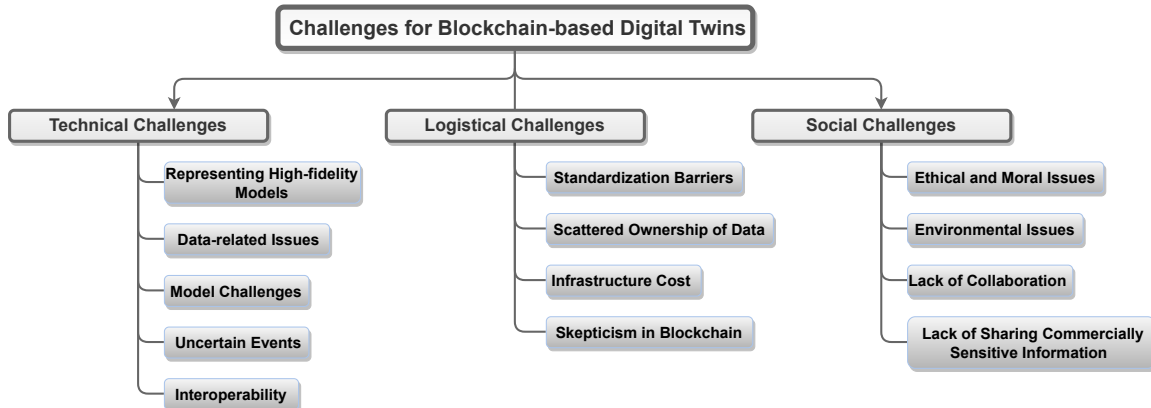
Challenges for Blockchain-based Digital Twins

Technical Challenges

Representing High-fidelity Models

Data-related Issues

Model Challenges

Uncertain Events

Interoperability

Logistical Challenges

Standardization Barriers

Scattered Ownership of Data

Infrastructure Cost

Skepticism in Blockchain

Social Challenges

Ethical and Moral Issues

Environmental Issues

Lack of Collaboration

Lack of Sharing Commercially Sensitive Information